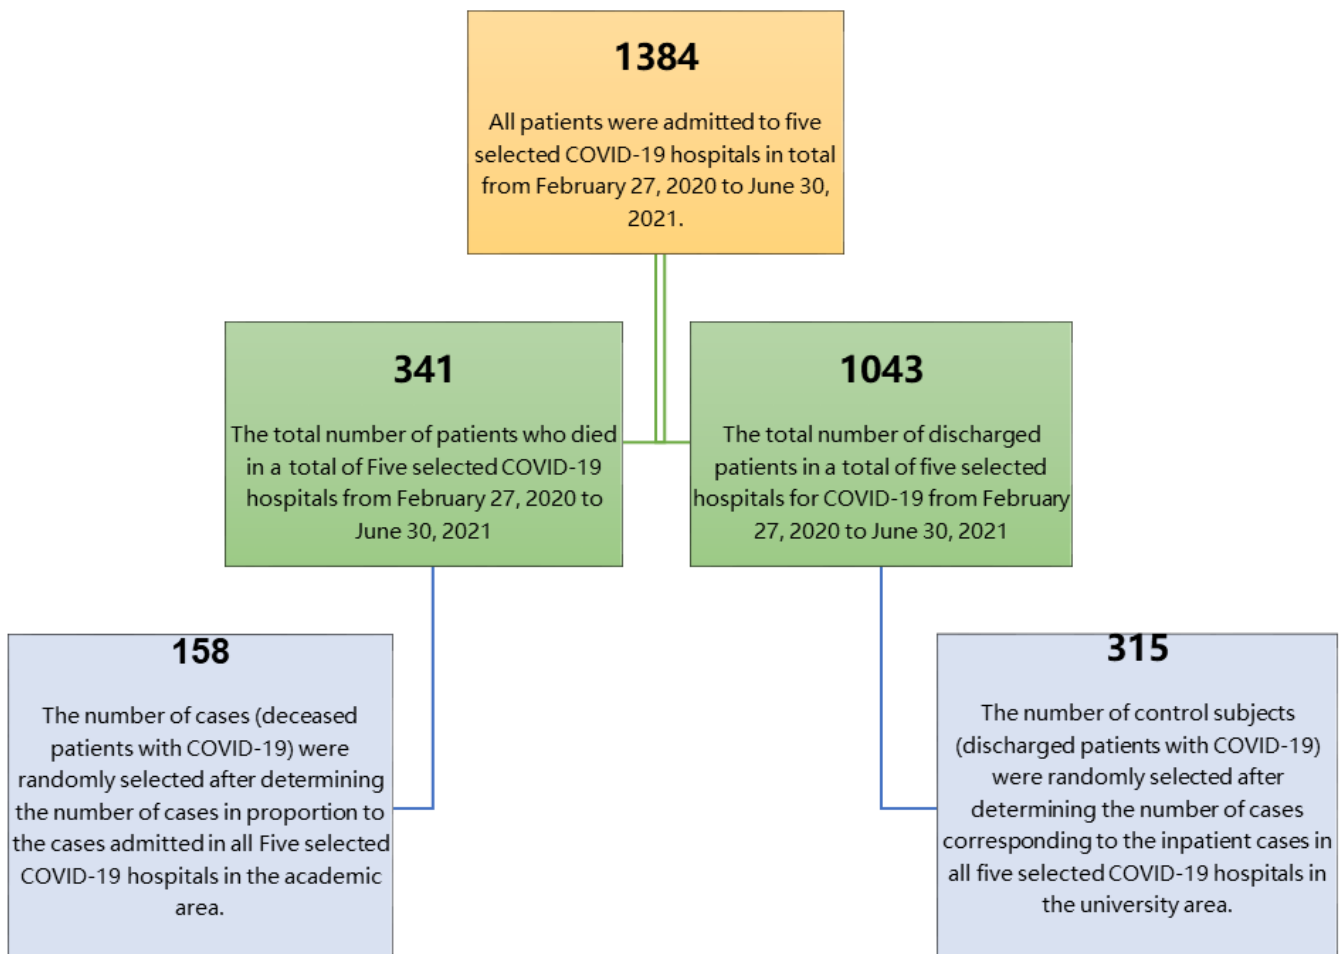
1384

All patients were admitted to five selected COVID-19 hospitals in total from February 27, 2020 to June 30, 2021.

341

The total number of patients who died in a total of Five selected COVID-19 hospitals from February 27, 2020 to June 30, 2021

1043

The total number of discharged patients in a total of five selected hospitals for COVID-19 from February 27, 2020 to June 30, 2021

158

The number of cases (deceased patients with COVID-19) were randomly selected after determining the number of cases in proportion to the cases admitted in all Five selected COVID-19 hospitals in the academic area.

315

The number of control subjects (discharged patients with COVID-19) were randomly selected after determining the number of cases corresponding to the inpatient cases in all five selected COVID-19 hospitals in the university area.